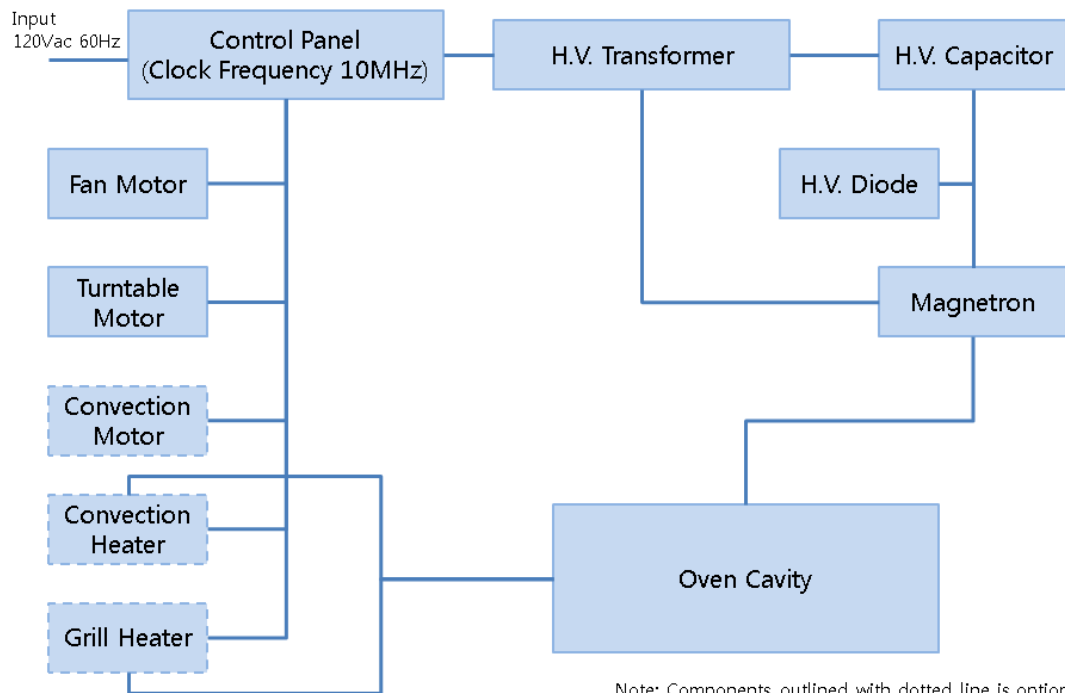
Input
120Vac 60Hz

Control Panel
(Clock Frequency 10MHz)

H.V. Transformer

H.V. Capacitor

Fan Motor

H.V. Diode

Turntable Motor

Magnetron

Convection Motor

Convection Heater

Oven Cavity

Grill Heater

Note: Components outlined with dotted line is optio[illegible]